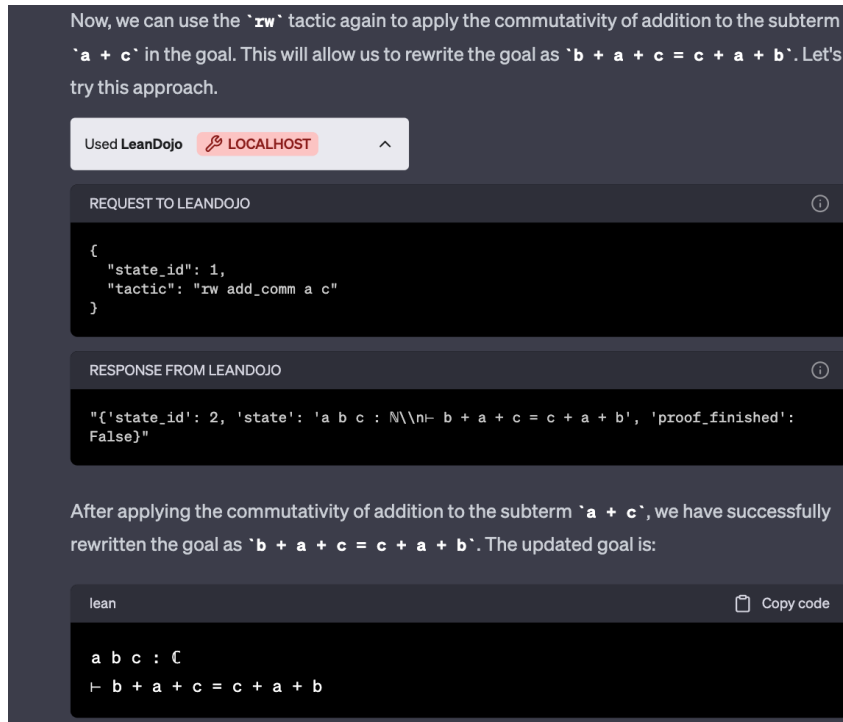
Now, we can use the `rw` tactic again to apply the commutativity of addition to the subterm `a + c` in the goal. This will allow us to rewrite the goal as `b + a + c = c + a + b`. Let's try this approach.

Used LeanDojo LOCALHOST

REQUEST TO LEANDOJO

```
{
  "state_id": 1,
  "tactic": "rw add_comm a c"
}
```

RESPONSE FROM LEANDOJO

```
"{'state_id': 2, 'state': 'a b c : ℕ\\n⊢ b + a + c = c + a + b', 'proof_finished': False}"
```

After applying the commutativity of addition to the subterm `a + c`, we have successfully rewritten the goal as `b + a + c = c + a + b`. The updated goal is:

lean

Copy code

```
a b c : ℂ
⊢ b + a + c = c + a + b
```